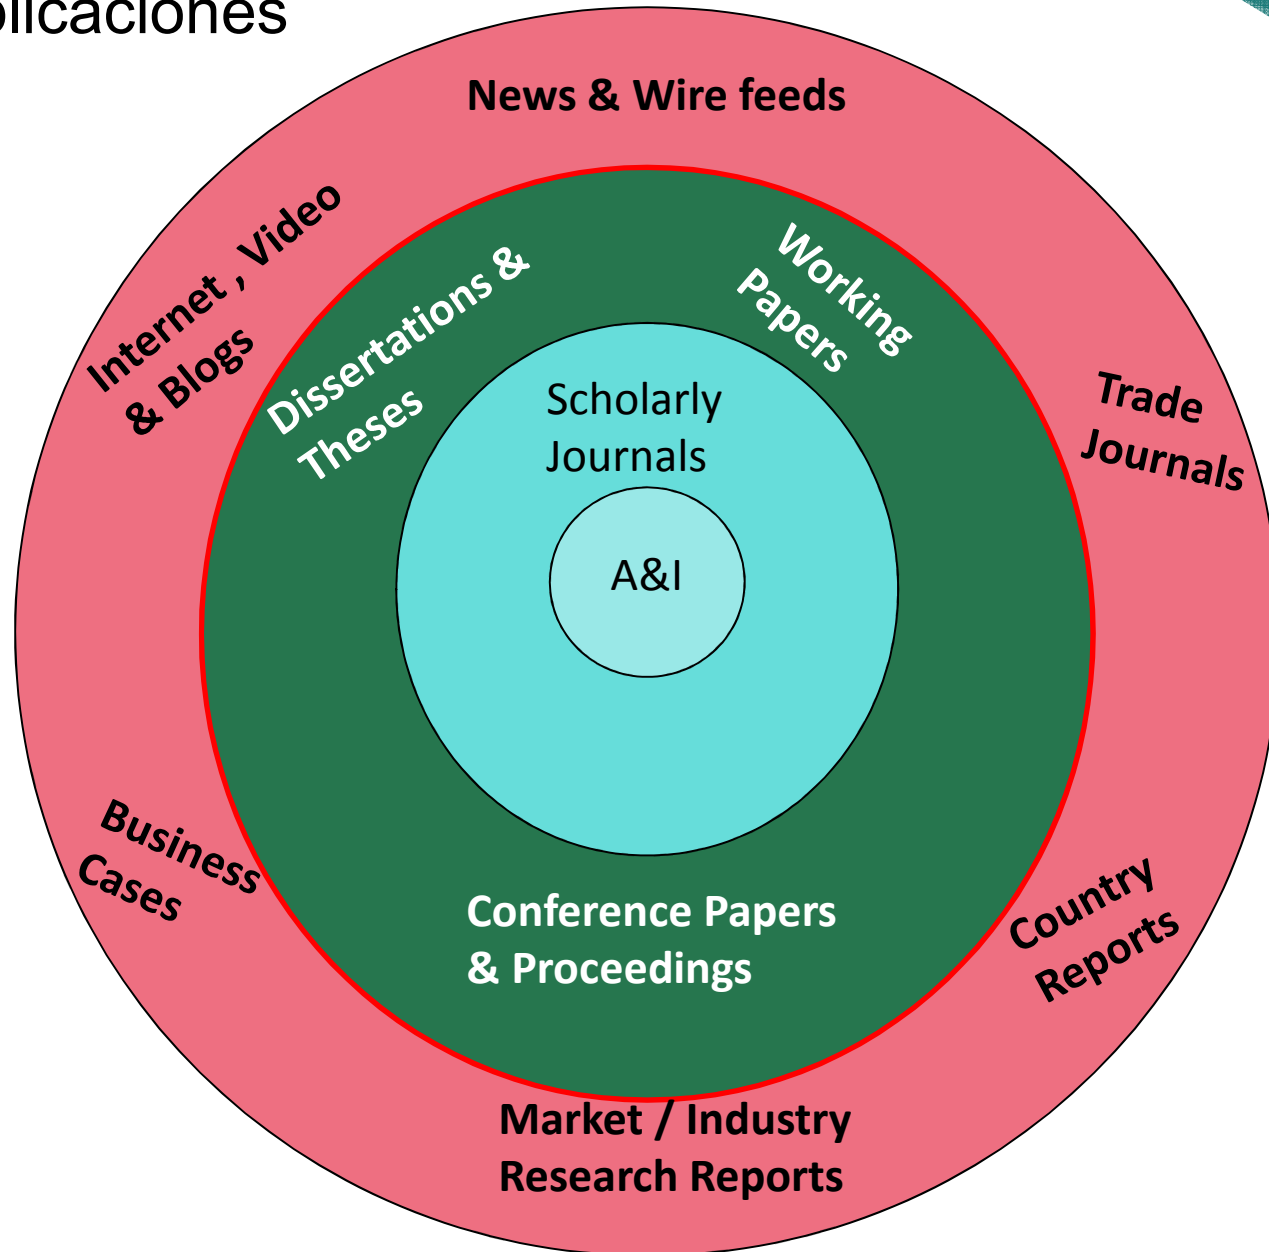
blicaciones

News & Wire feeds

Internet , Video & Blogs

Dissertations & Theses

Working Papers

Trade Journals

Scholarly Journals

A&I

Business Cases

Conference Papers & Proceedings

Country Reports

Market / Industry Research Reports